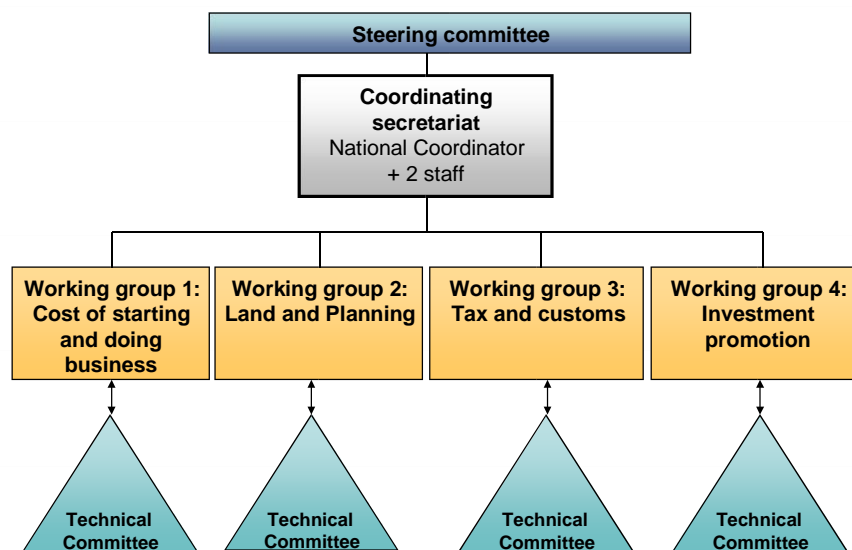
Steering committee

Coordinating secretariat
National Coordinator + 2 staff

Working group 1: Cost of starting and doing business

Working group 2: Land and Planning

Working group 3: Tax and customs

Working group 4: Investment promotion

Technical Committee

Technical Committee

Technical Committee

Technical Committee